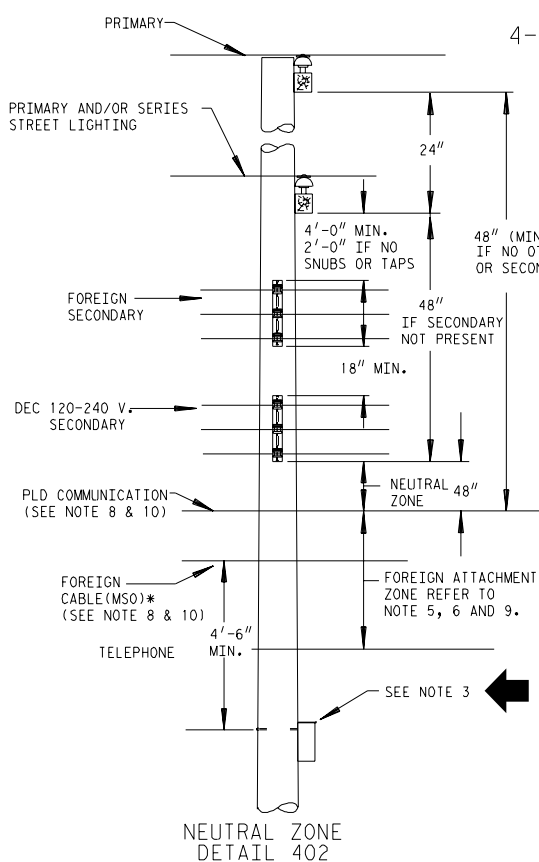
4–

PRIMARY

PRIMARY AND/OR SERIES STREET LIGHTING

24"

48" (MIN
IF NO OT
OR SECON

4'-0" MIN.
2'-0" IF NO SNUBS OR TAPS

FOREIGN SECONDARY

48"
IF SECONDARY NOT PRESENT

18" MIN.

DEC 120-240 V. SECONDARY

NEUTRAL ZONE

48"

PLD COMMUNICATION (SEE NOTE 8 & 10)

FOREIGN CABLE(MSO)* (SEE NOTE 8 & 10)

FOREIGN ATTACHMENT ZONE REFER TO NOTE 5, 6 AND 9.

4'-6" MIN.

TELEPHONE

SEE NOTE 3

NEUTRAL ZONE
DETAIL 402